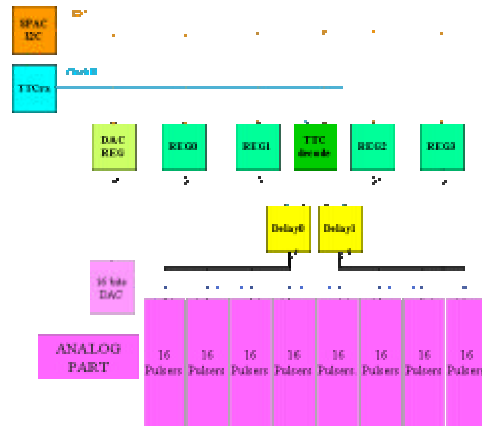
SPAC I2C

TTCrx

Clock40

DAC REG

REG0

REG1

TTC decode

REG2

REG3

Delay0

Delay1

16 bits DAC

ANALOG PART

16 Pulsers

16 Pulsers

16 Pulsers

16 Pulsers

16 Pulsers

16 Pulsers

16 Pulsers

16 Pulsers